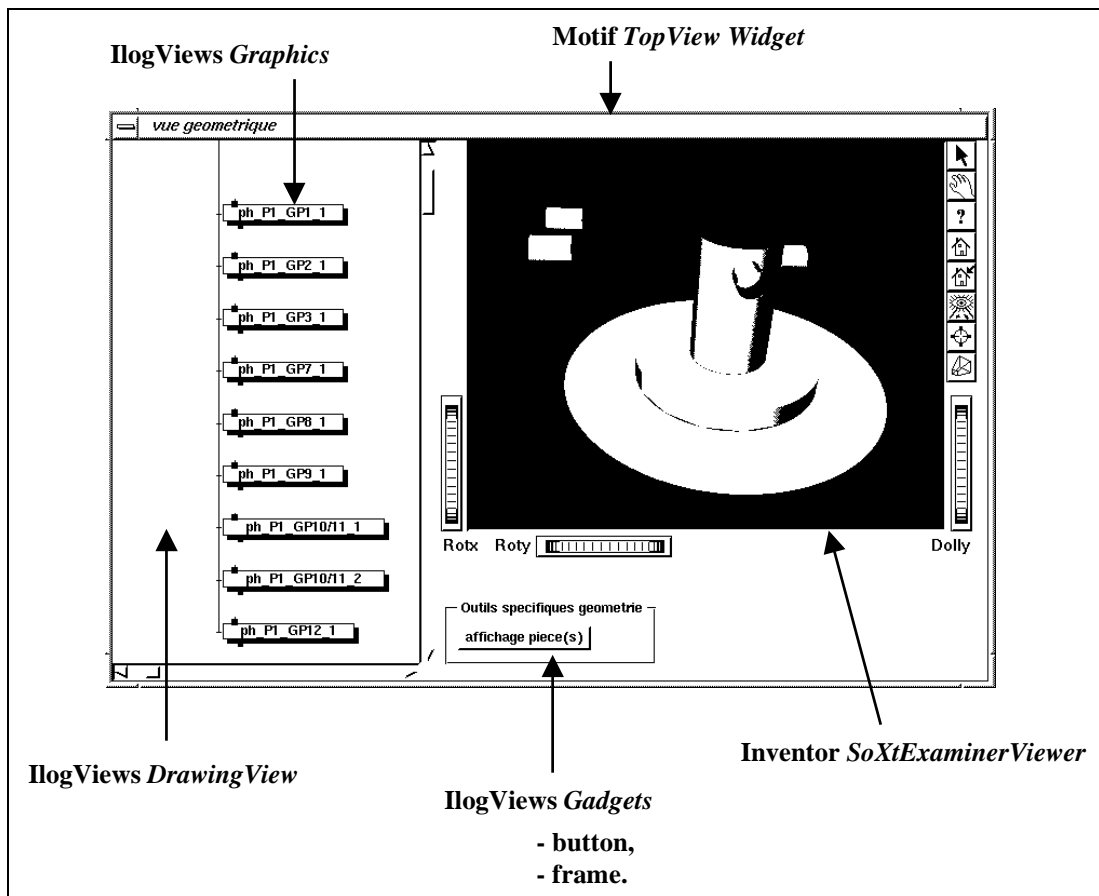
IlogViews *Graphics*

Motif *TopView Widget*

vue geometrique

ph_P1_GP1_1

ph_P1_GP2_1

ph_P1_GP3_1

ph_P1_GP7_1

ph_P1_GP8_1

ph_P1_GP9_1

ph_P1_GP10/11_1

ph_P1_GP10/11_2

ph_P1_GP12_1

?

Rotx Roty

Dolly

Outils specifiques geometrie

affichage piece(s)

IlogViews *DrawingView*

Inventor *SoXtExaminerViewer*

IlogViews *Gadgets*

- button,
- frame.